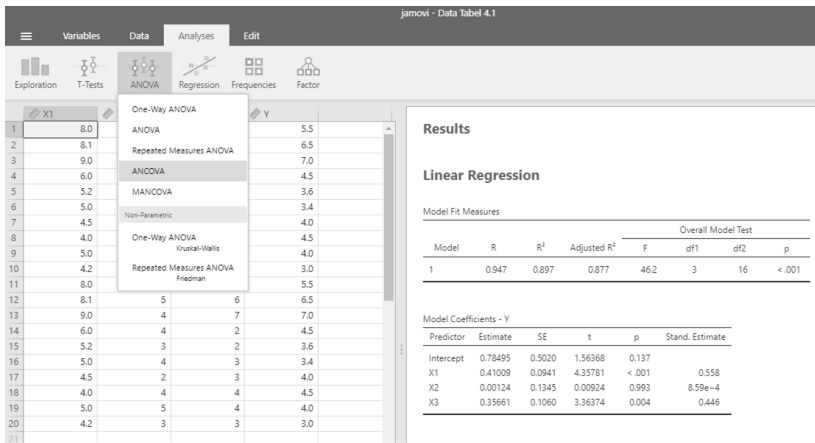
jamovi - Data Tabel 4.1

Variables Data Analyses Edit

Exploration T-Tests ANOVA Regression Frequencies Factor

One-Way ANOVA
ANOVA
Repeated Measures ANOVA
ANCOVA
MANCOVA
Non-Parametric
One-Way ANOVA
Kruskal-Wallis
Repeated Measures ANOVA
Friedman

| | X1 | | | Y |
|---|---|---|---|---|
| 1 | 8.0 | | | 5.5 |
| 2 | 8.1 | | | 6.5 |
| 3 | 9.0 | | | 7.0 |
| 4 | 6.0 | | | 4.5 |
| 5 | 5.2 | | | 3.6 |
| 6 | 5.0 | | | 3.4 |
| 7 | 4.5 | | | 4.0 |
| 8 | 4.0 | | | 4.5 |
| 9 | 5.0 | | | 4.0 |
| 10 | 4.2 | | | 3.0 |
| 11 | 8.0 | | | 5.5 |
| 12 | 8.1 | 5 | 6 | 6.5 |
| 13 | 9.0 | 4 | 7 | 7.0 |
| 14 | 6.0 | 4 | 2 | 4.5 |
| 15 | 5.2 | 3 | 2 | 3.6 |
| 16 | 5.0 | 4 | 3 | 3.4 |
| 17 | 4.5 | 2 | 3 | 4.0 |
| 18 | 4.0 | 4 | 4 | 4.5 |
| 19 | 5.0 | 5 | 4 | 4.0 |
| 20 | 4.2 | 3 | 3 | 3.0 |
| 21 | | | | |

Results

Linear Regression

Model Fit Measures

| Model | R | $R^2$ | Adjusted $R^2$ | F | df1 | df2 | p |
|---|---|---|---|---|---|---|---|
| | | | | Overall Model Test | | | |
| 1 | 0.947 | 0.897 | 0.877 | 46.2 | 3 | 16 | <.001 |

Model Coefficients - Y

| Predictor | Estimate | SE | t | p | Stand. Estimate |
|---|---|---|---|---|---|
| Intercept | 0.78495 | 0.5020 | 1.56368 | 0.137 | |
| X1 | 0.41009 | 0.0941 | 4.35781 | <.001 | 0.558 |
| X2 | 0.00124 | 0.1345 | 0.00924 | 0.993 | 8.59e-4 |
| X3 | 0.35661 | 0.1060 | 3.36374 | 0.004 | 0.446 |